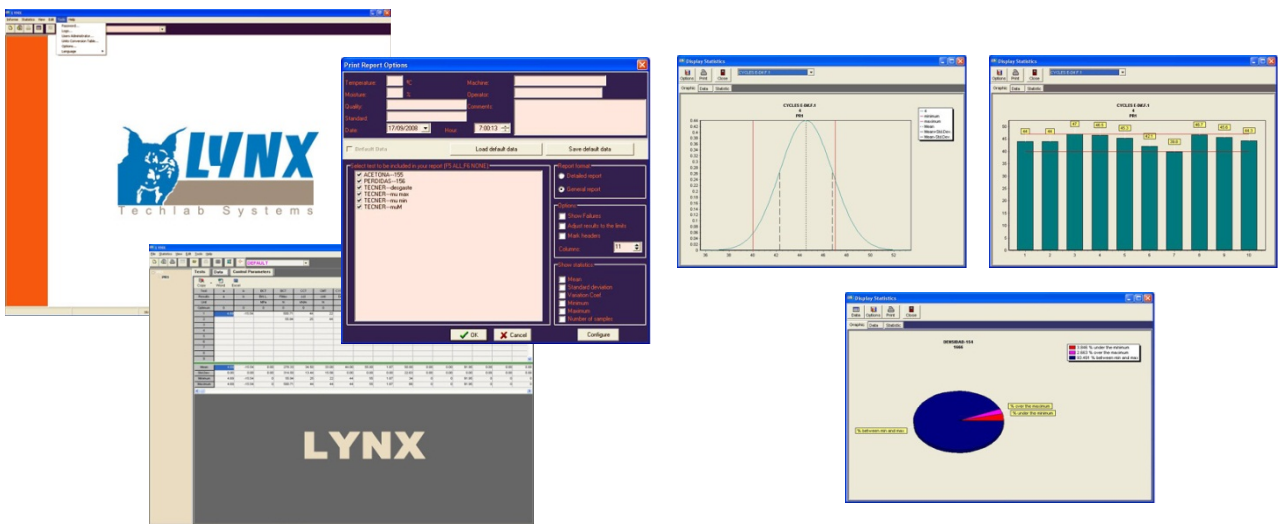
LYNX
Techlab Systems

Print Report Options
Temperature: °C
Machine:
Moisture: %
Operator:
Quality:
Comments:
Standard:
Date: 17/09/2008
Hour: 7:00:13
Default Data
Load default data
Save default data
Select test to be included in your report (F5:ALL, F6:NONE)
ACETONA---155
PERDIDAS---156
TECNER---desgaste
TECNER---mu max
TECNER---mu min
TECNER---muM
Report format
Detailed report
General report
Options
Show Failures
Adjust results to the limits
Italic headers
Columns 11
Show statistics
Mean
Standard deviation
Variation Coef.
Minimum
Maximum
Number of samples
OK
Cancel
Configure

Tests Data Control Parameters
DEFAULT

LYNX

Display Statistics
Options Print Close
CYCLES E BK.F.1
Graphic Data Statistic
CYCLES E BK.F.1
P01

Display Statistics
Options Print Close
CYCLES E BK.F.1
Graphic Data Statistic
CYCLES E BK.F.1
P01
44 44 47 46.5 45.1 42.1 39.8 46.7 45.6 44.1
1 2 3 4 5 6 7 8 9 10

Display Statistics
Data Options Print Close
Graphic Data Statistic
DENSIDAD-154
% over the maximum
% under the minimum
% between min and max